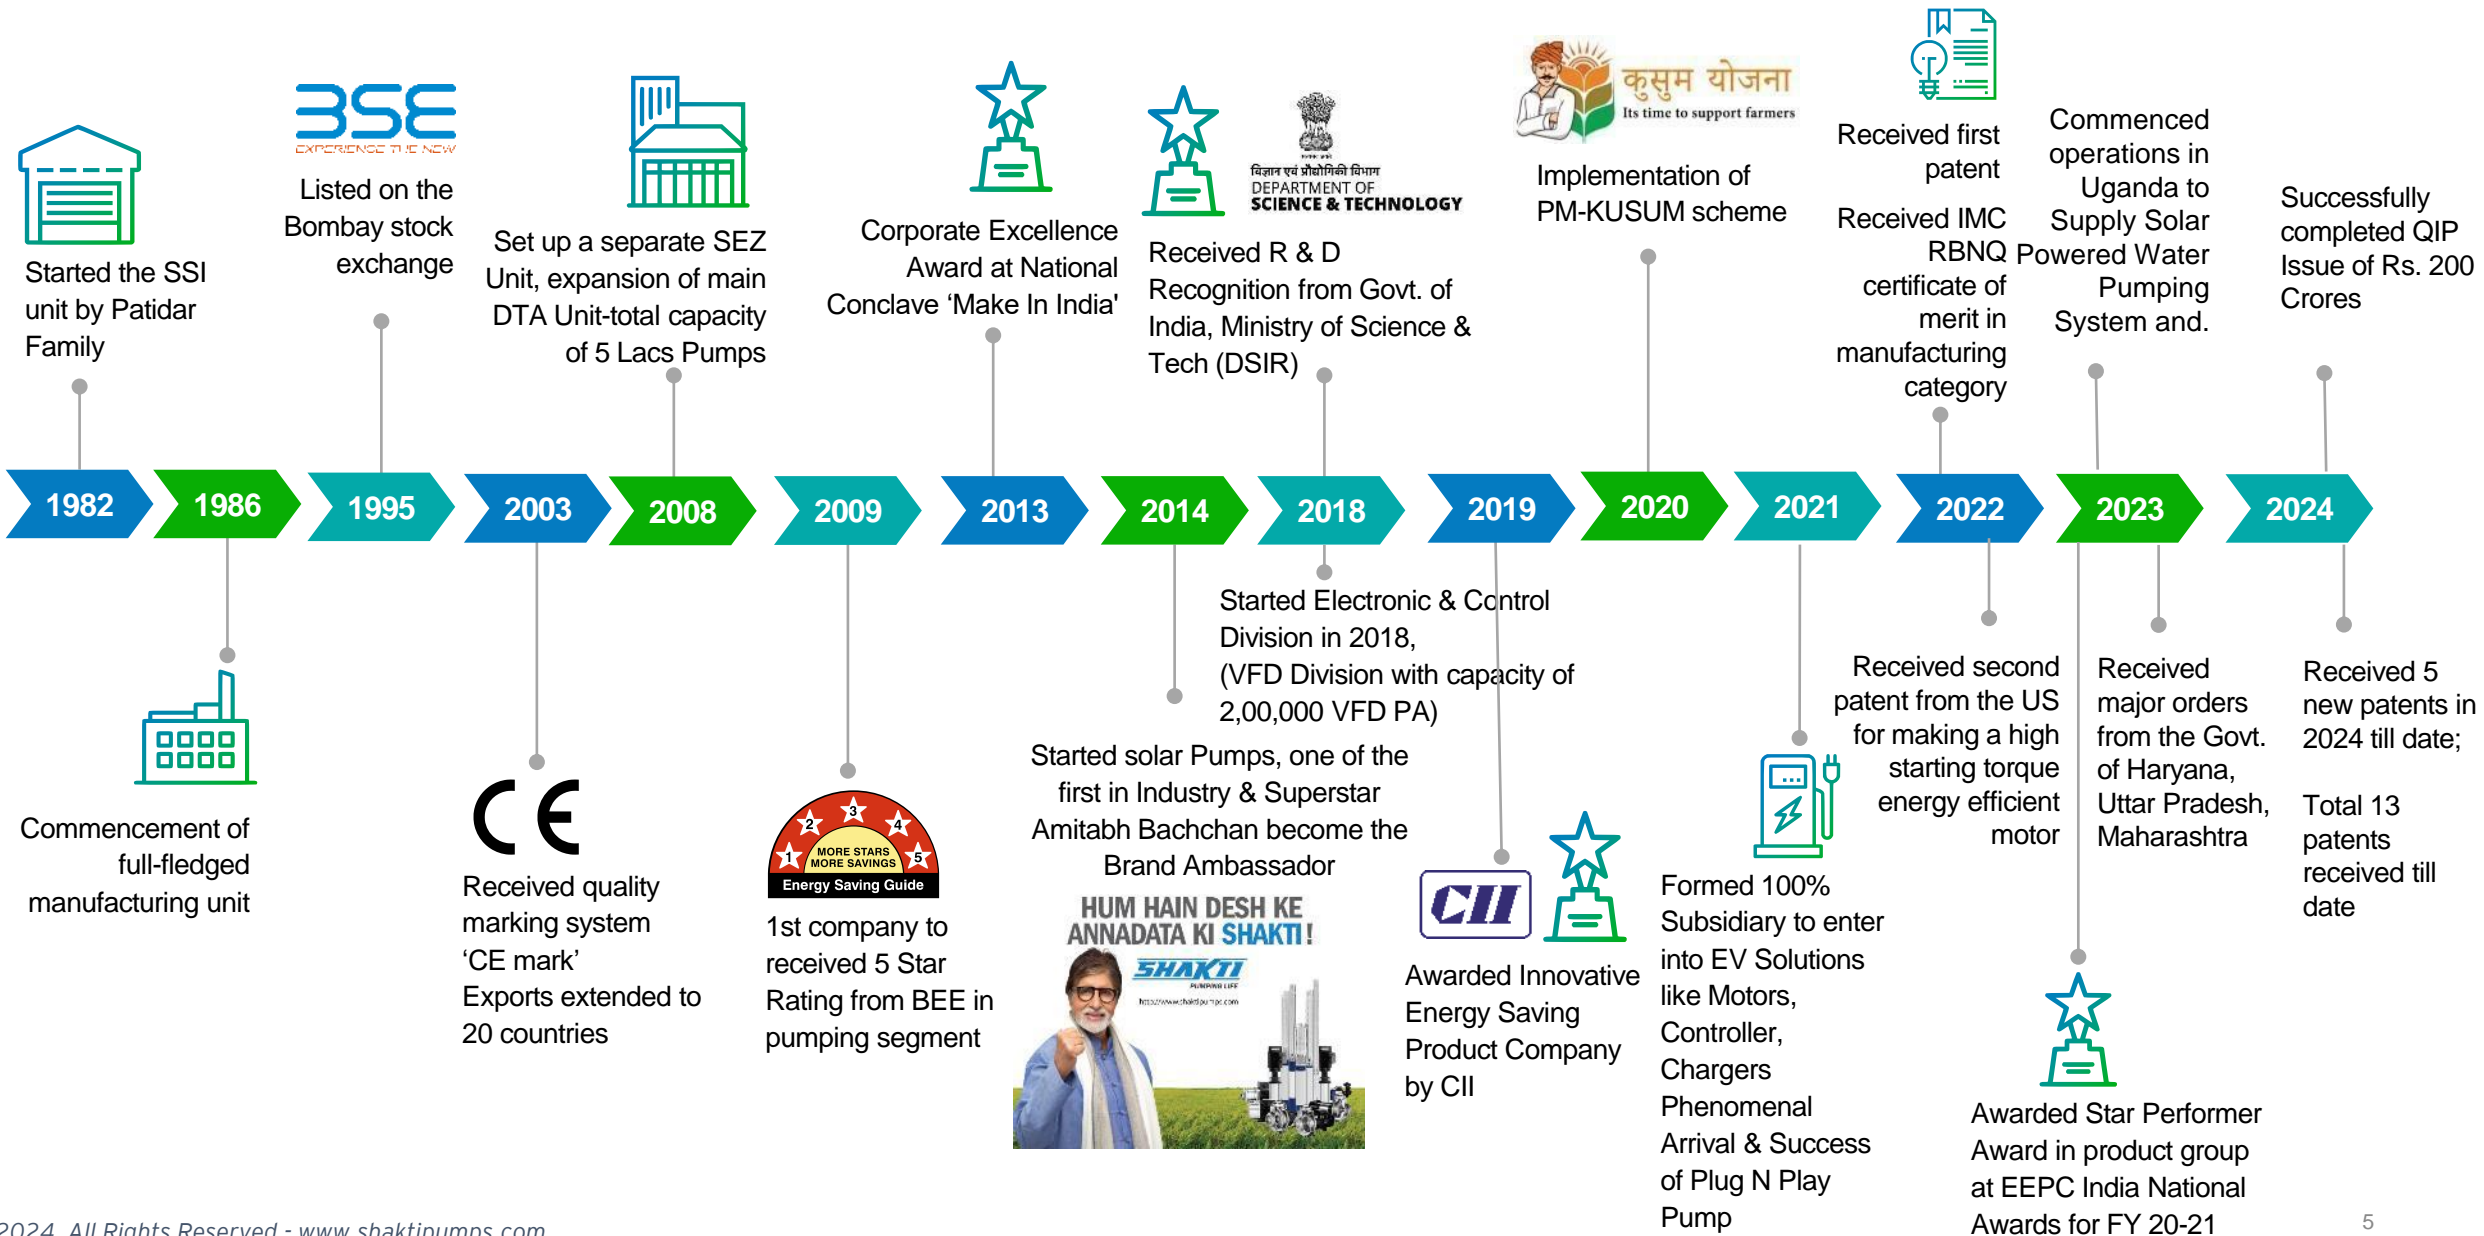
BSE
EXPERIENCE THE NEW

Started the SSI unit by Patidar Family

Listed on the Bombay stock exchange

Set up a separate SEZ Unit, expansion of main DTA Unit-total capacity of 5 Lacs Pumps

Corporate Excellence Award at National Conclave 'Make In India'

विज्ञान एवं प्रौद्योगिकी विभाग
DEPARTMENT OF
SCIENCE & TECHNOLOGY

Received R & D Recognition from Govt. of India, Ministry of Science & Tech (DSIR)

कुसुम योजना
Its time to support farmers

Implementation of PM-KUSUM scheme

Received first patent

Received IMC RBNQ certificate of merit in manufacturing category

Commenced operations in Uganda to Supply Solar Powered Water Pumping System and.

Successfully completed QIP Issue of Rs. 200 Crores

1982 1986 1995 2003 2008 2009 2013 2014 2018 2019 2020 2021 2022 2023 2024

Commencement of full-fledged manufacturing unit

CE

Received quality marking system 'CE mark'
Exports extended to 20 countries

MORE STARS MORE SAVINGS
Energy Saving Guide

1st company to received 5 Star Rating from BEE in pumping segment

Started solar Pumps, one of the first in Industry & Superstar Amitabh Bachchan become the Brand Ambassador

HUM HAIN DESH KE ANNADATA KI SHAKTI!
SHAKTI

Started Electronic & Control Division in 2018, (VFD Division with capacity of 2,00,000 VFD PA)

CII

Awarded Innovative Energy Saving Product Company by CII

Formed 100% Subsidiary to enter into EV Solutions like Motors, Controller, Chargers Phenomenal Arrival & Success of Plug N Play Pump

Received second patent from the US for making a high starting torque energy efficient motor

Received major orders from the Govt. of Haryana, Uttar Pradesh, Maharashtra

Received 5 new patents in 2024 till date;

Total 13 patents received till date

Awarded Star Performer Award in product group at EEPC India National Awards for FY 20-21

2024 All Rights Reserved - www.shaktipumps.com

5